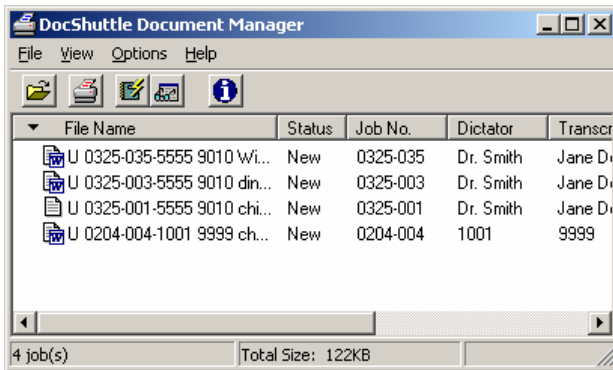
DocShuttle Document Manager

File View Options Help

| File Name | Status | Job No. | Dictator | Transcr |
|---|---|---|---|---|
| U 0325-035-5555 9010 Wi... | New | 0325-035 | Dr. Smith | Jane D |
| U 0325-003-5555 9010 din... | New | 0325-003 | Dr. Smith | Jane D |
| U 0325-001-5555 9010 chi... | New | 0325-001 | Dr. Smith | Jane D |
| U 0204-004-1001 9999 ch... | New | 0204-004 | 1001 | 9999 |

4 job(s) Total Size: 122KB